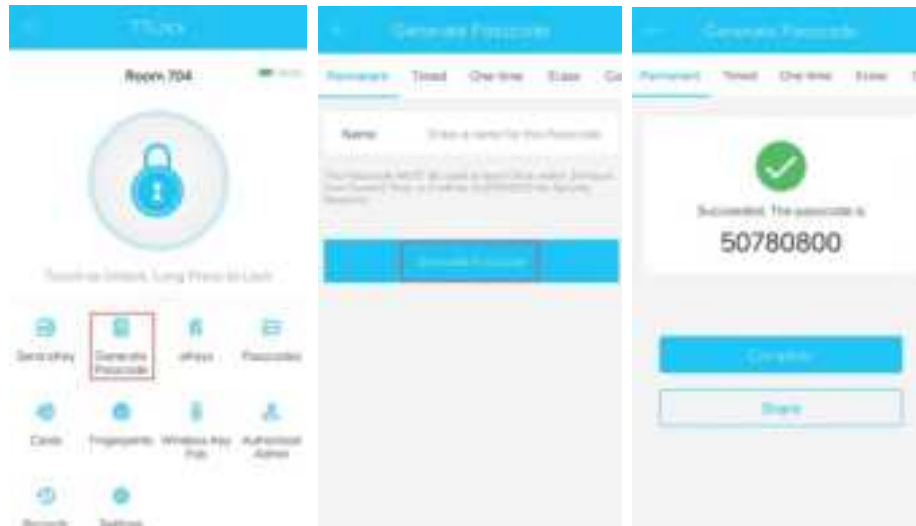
TTLock

Room 704

Touch to Unlock, Long Press to Lock

Send eKey

Generate Passcode

eKeys

Passcodes

Cards

Fingerprints

Wireless Key Fob

Authorized Admin

Records

Settings

Generate Passcode

Permanent

Timed

One-time

Erase

Cu

Name

Enter a name for this Passcode

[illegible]

Generate Passcode

Generate Passcode

Permanent

Timed

One-time

Erase

Succeeded. The passcode is

50780800

Complete

Share